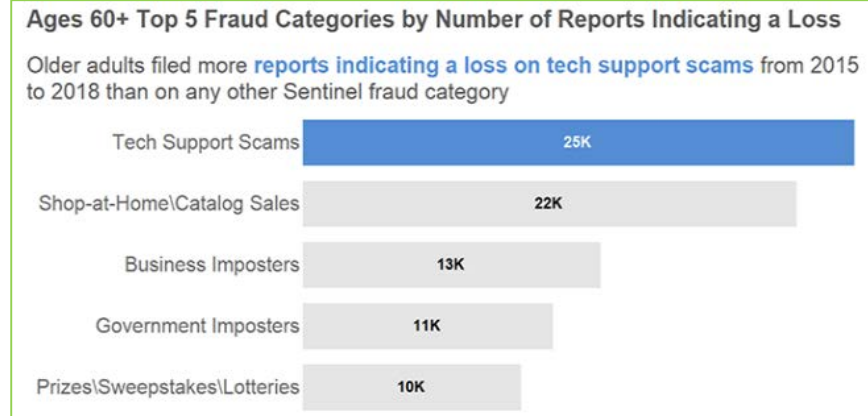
Ages 60+ Top 5 Fraud Categories by Number of Reports Indicating a Loss

Older adults filed more reports indicating a loss on tech support scams from 2015 to 2018 than on any other Sentinel fraud category

Tech Support Scams 25K

Shop-at-Home\Catalog Sales 22K

Business Imposters 13K

Government Imposters 11K

Prizes\Sweepstakes\Lotteries 10K